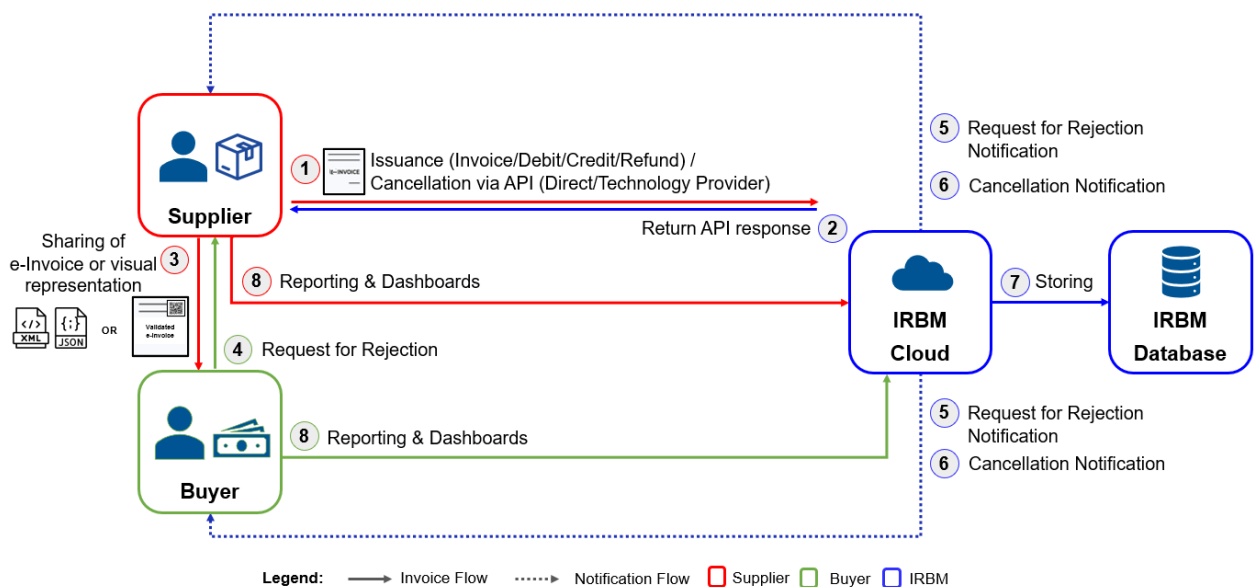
Supplier

e-INVOICE

1 Issuance (Invoice/Debit/Credit/Refund) / Cancellation via API (Direct/Technology Provider)

Return API response 2

5 Request for Rejection Notification

6 Cancellation Notification

Sharing of e-Invoice or visual representation 3

XML {;} JSON OR Validated e-Invoice

8 Reporting & Dashboards

4 Request for Rejection

IRBM Cloud

7 Storing

IRBM Database

5 Request for Rejection Notification

6 Cancellation Notification

8 Reporting & Dashboards

Buyer

Legend: Invoice Flow Notification Flow Supplier Buyer IRBM